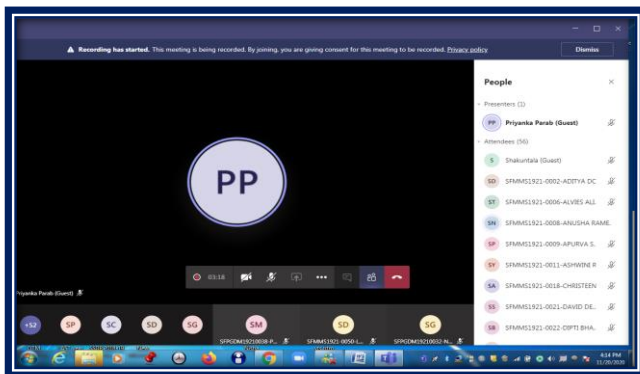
Recording has started. This meeting is being recorded. By joining, you are giving consent for this meeting to be recorded. Privacy policy

Dismiss

PP

03:18

Priyanka Parab (Guest)

+52

SP

SC

SD

SG

SM

SFPGDM19210038-P...

SD

SFMMS1921-0050-L...

SG

SFPGDM19210032-N...

People

Presenters (1)

PP Priyanka Parab (Guest)

Attendees (56)

S Shakuntala (Guest)

SD SFMMS1921-0002-ADITYA DC

ST SFMMS1921-0006-ALVIES ALL

SN SFMMS1921-0008-ANUSHA RAME.

SP SFMMS1921-0009-APURVA S.

SY SFMMS1921-0011-ASHWINI R

SA SFMMS1921-0018-CHRISTEEN

SS SFMMS1921-0021-DAVID DE...

SB SFMMS1921-0022-DIPTI BHA.

6:14 PM
11/20/2020